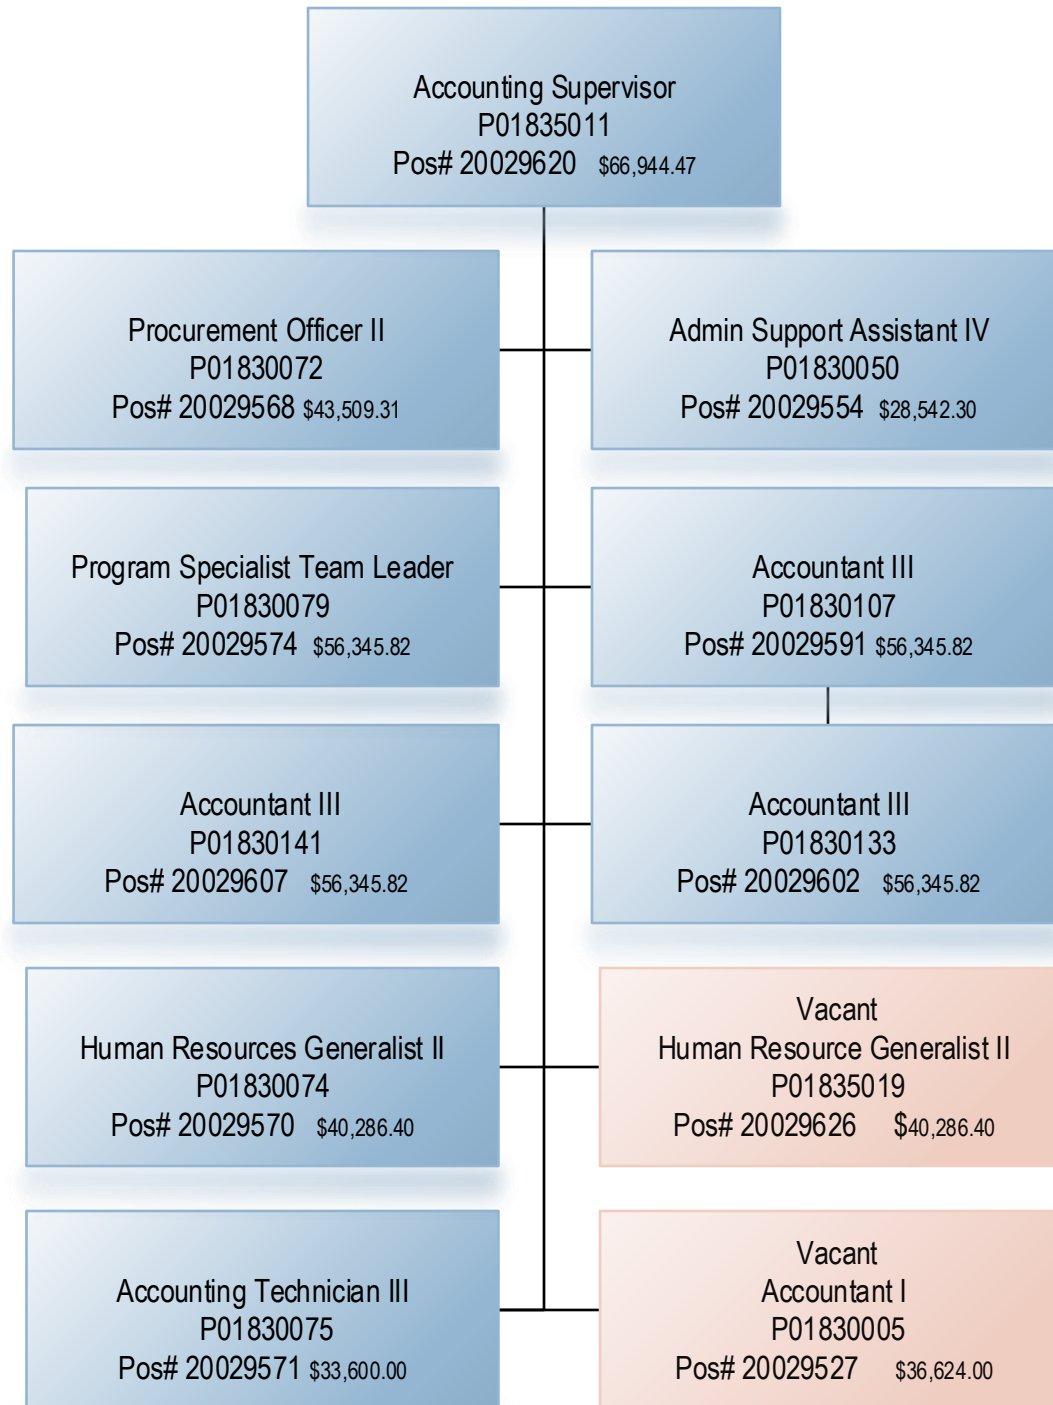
Accounting Supervisor
P01835011
Pos# 20029620 $66,944.47

Procurement Officer II
P01830072
Pos# 20029568 $43,509.31

Admin Support Assistant IV
P01830050
Pos# 20029554 $28,542.30

Program Specialist Team Leader
P01830079
Pos# 20029574 $56,345.82

Accountant III
P01830107
Pos# 20029591 $56,345.82

Accountant III
P01830141
Pos# 20029607 $56,345.82

Accountant III
P01830133
Pos# 20029602 $56,345.82

Human Resources Generalist II
P01830074
Pos# 20029570 $40,286.40

Vacant
Human Resource Generalist II
P01835019
Pos# 20029626 $40,286.40

Accounting Technician III
P01830075
Pos# 20029571 $33,600.00

Vacant
Accountant I
P01830005
Pos# 20029527 $36,624.00